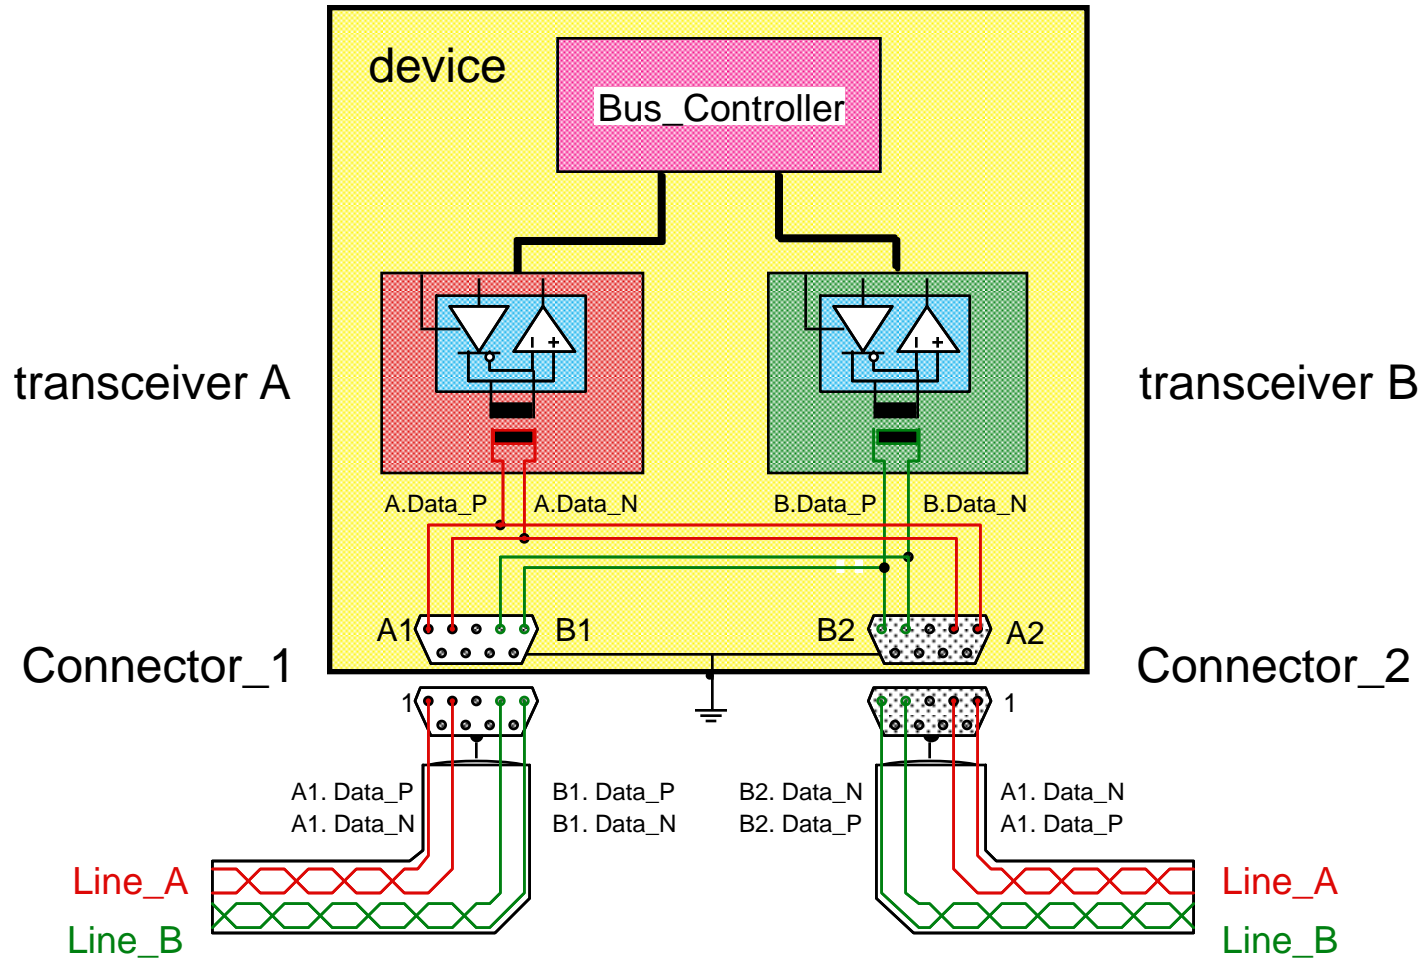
device

Bus_Controller

transceiver A

transceiver B

A.Data_P A.Data_N

B.Data_P B.Data_N

A1 B1

B2 A2

Connector_1

Connector_2

1

1

A1. Data_P
A1. Data_N

B1. Data_P
B1. Data_N

B2. Data_N
B2. Data_P

A1. Data_N
A1. Data_P

Line_A

Line_B

Line_A

Line_B